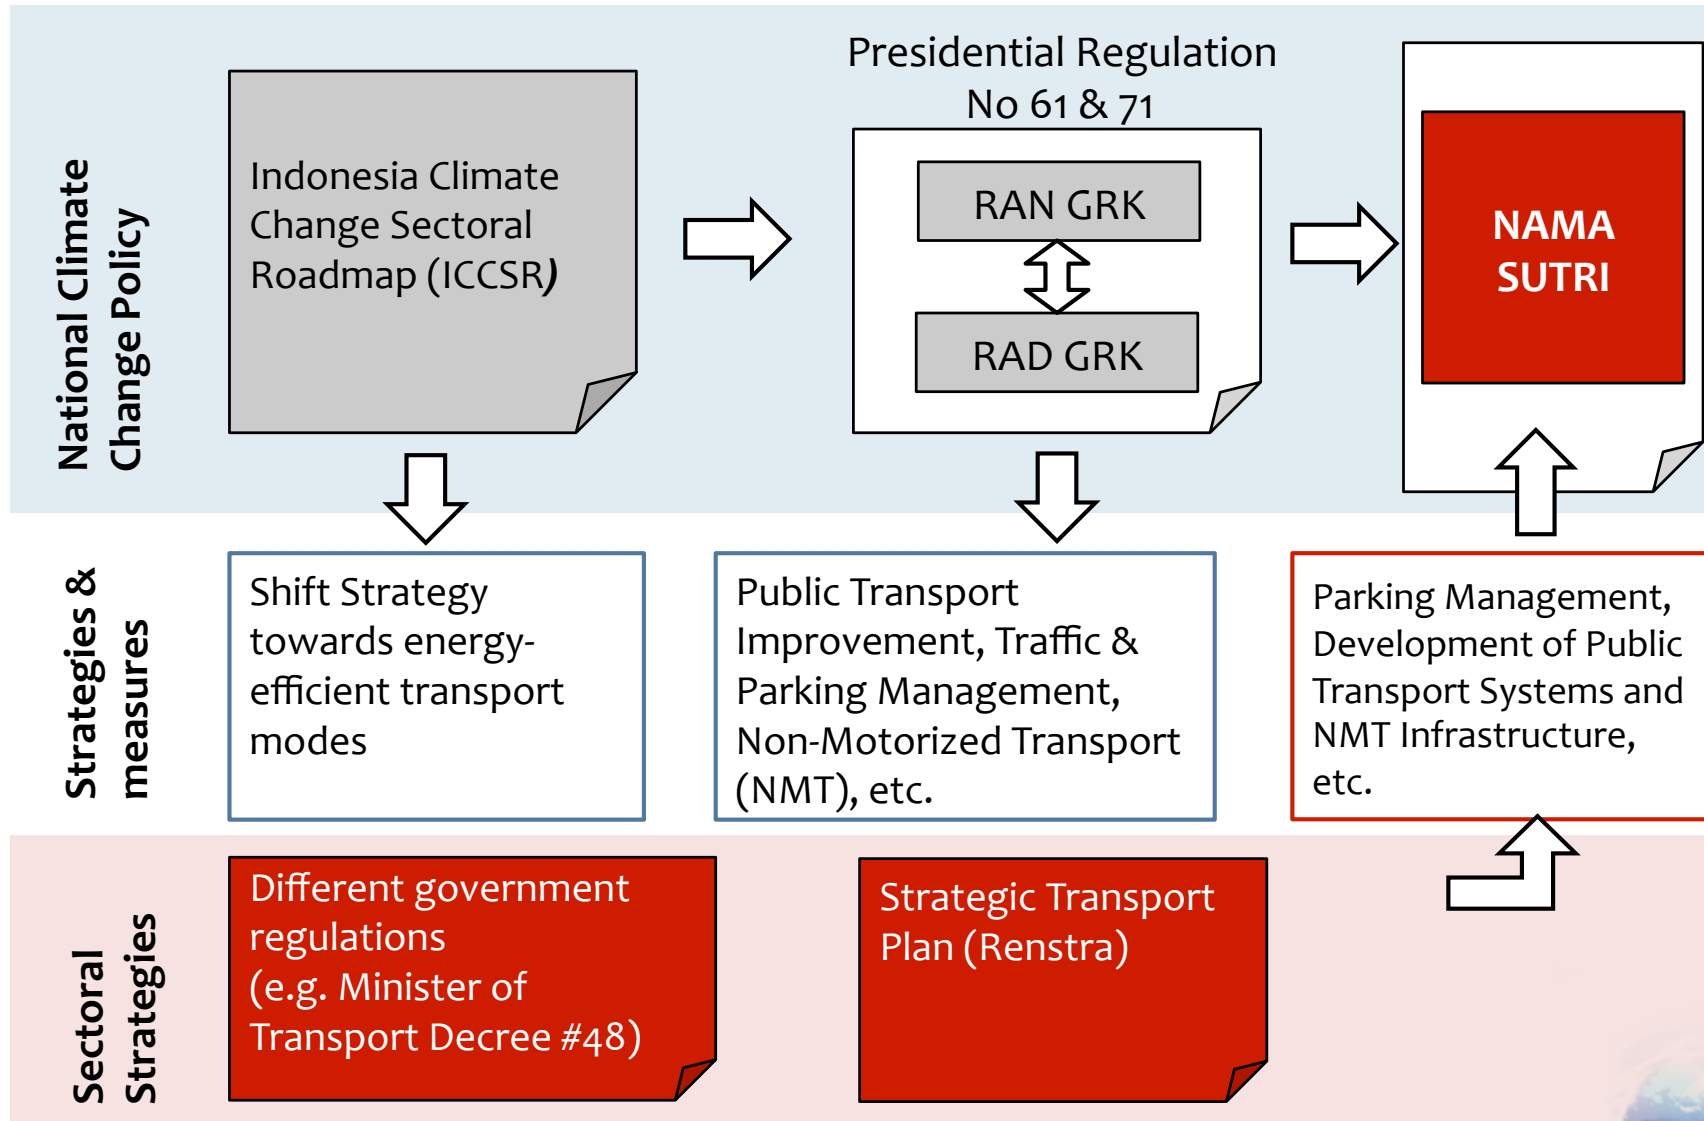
National Climate Change Policy

Indonesia Climate Change Sectoral Roadmap (ICCSR)

Presidential Regulation No 61 & 71

RAN GRK

RAD GRK

NAMA SUTRI

Strategies & measures

Shift Strategy towards energy-efficient transport modes

Public Transport Improvement, Traffic & Parking Management, Non-Motorized Transport (NMT), etc.

Parking Management, Development of Public Transport Systems and NMT Infrastructure, etc.

Sectoral Strategies

Different government regulations (e.g. Minister of Transport Decree #48)

Strategic Transport Plan (Renstra)